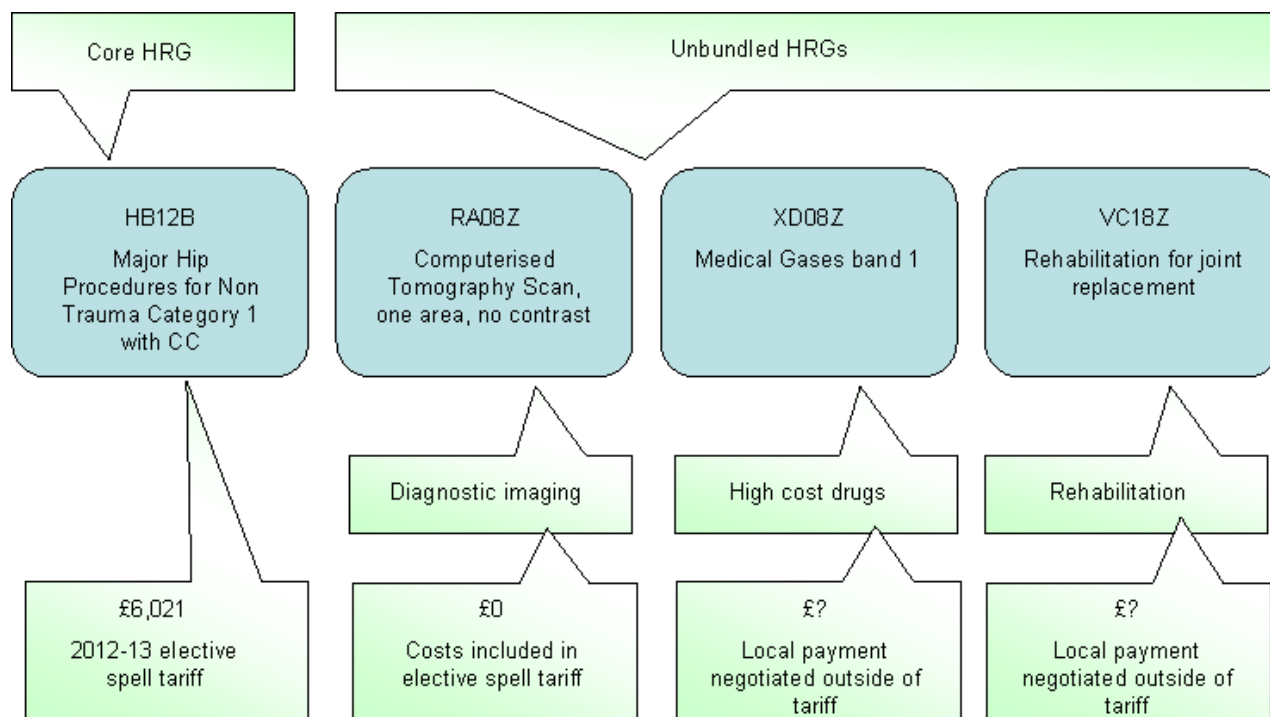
Core HRG

Unbundled HRGs

HB12B

Major Hip Procedures for Non Trauma Category 1 with CC

RA08Z

Computerised Tomography Scan, one area, no contrast

XD08Z

Medical Gases band 1

VC18Z

Rehabilitation for joint replacement

Diagnostic imaging

High cost drugs

Rehabilitation

£6,021

2012-13 elective spell tariff

£0

Costs included in elective spell tariff

£?

Local payment negotiated outside of tariff

£?

Local payment negotiated outside of tariff